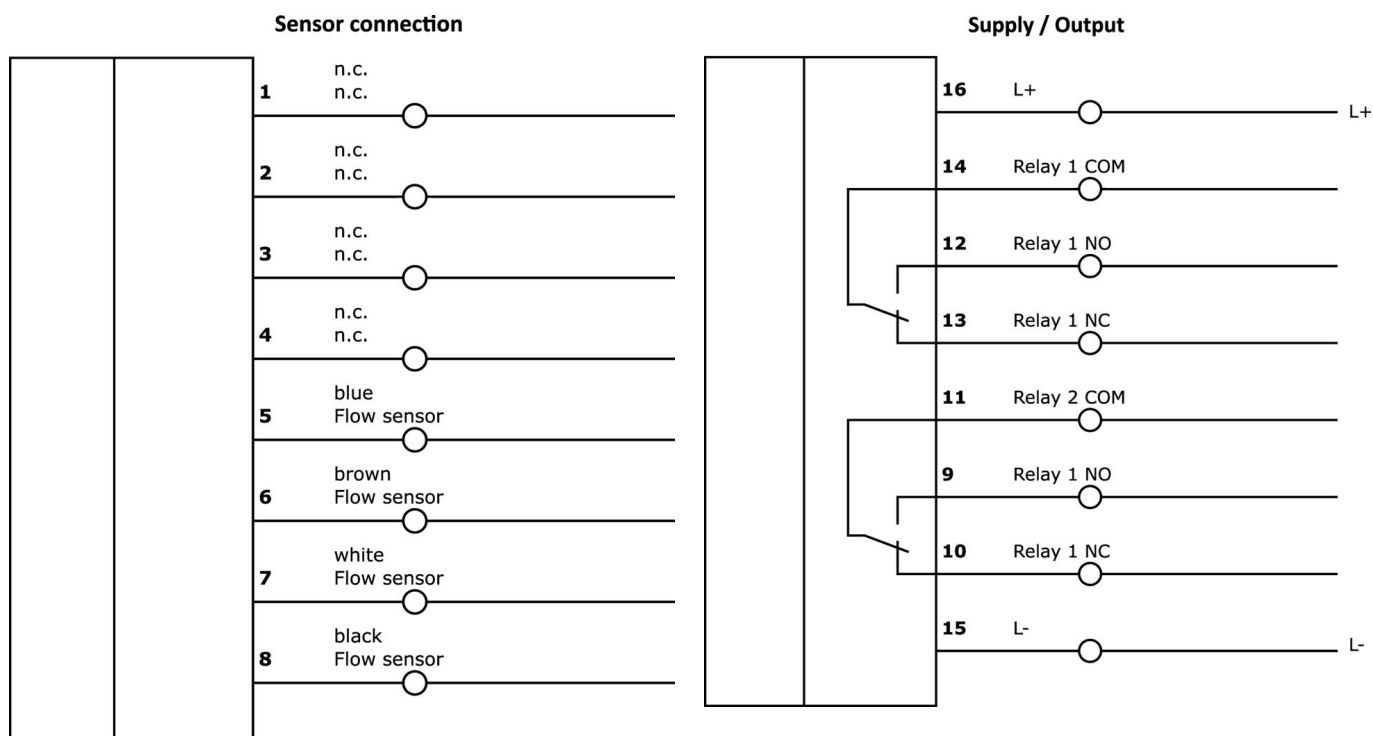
Sensor connection

1 n.c. n.c.

2 n.c. n.c.

3 n.c. n.c.

4 n.c. n.c.

5 blue Flow sensor

6 brown Flow sensor

7 white Flow sensor

8 black Flow sensor

Supply / Output

16 L+ L+

14 Relay 1 COM

12 Relay 1 NO

13 Relay 1 NC

11 Relay 2 COM

9 Relay 1 NO

10 Relay 1 NC

15 L- L-